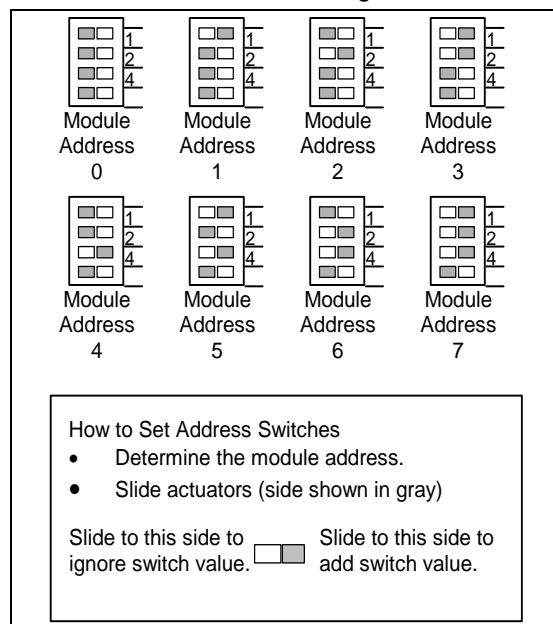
1
2
4
Module Address 0

1
2
4
Module Address 1

1
2
4
Module Address 2

1
2
4
Module Address 3

1
2
4
Module Address 4

1
2
4
Module Address 5

1
2
4
Module Address 6

1
2
4
Module Address 7

How to Set Address Switches
• Determine the module address.
• Slide actuators (side shown in gray)

Slide to this side to ignore switch value.

Slide to this side to add switch value.